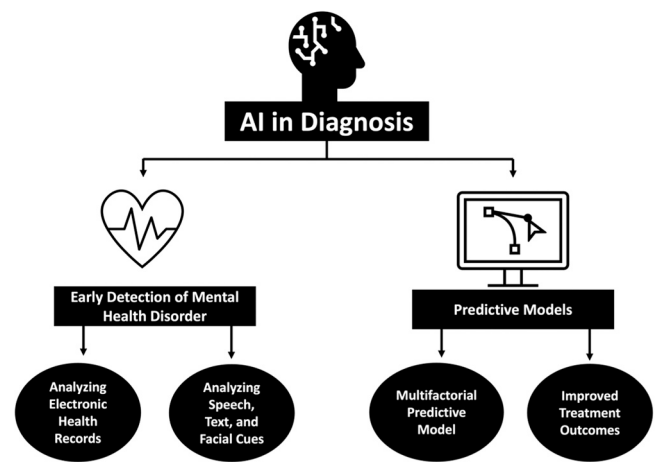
AI in Diagnosis

Early Detection of Mental Health Disorder

Analyzing Electronic Health Records

Analyzing Speech, Text, and Facial Cues

Predictive Models

Multifactorial Predictive Model

Improved Treatment Outcomes